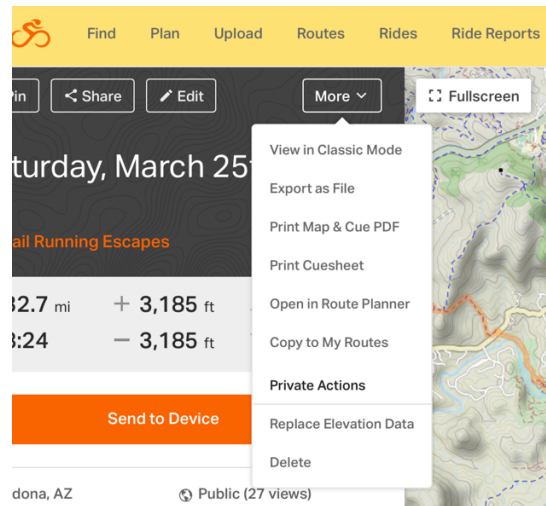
Find Plan Upload Routes Rides Ride Reports

in Share Edit More Fullscreen

turday, March 25

ail Running Escapes

2.7 mi + 3,185 ft
:24 − 3,185 ft

Send to Device

dona, AZ Public (27 views)

View in Classic Mode
Export as File
Print Map & Cue PDF
Print Cuesheet
Open in Route Planner
Copy to My Routes
Private Actions
Replace Elevation Data
Delete